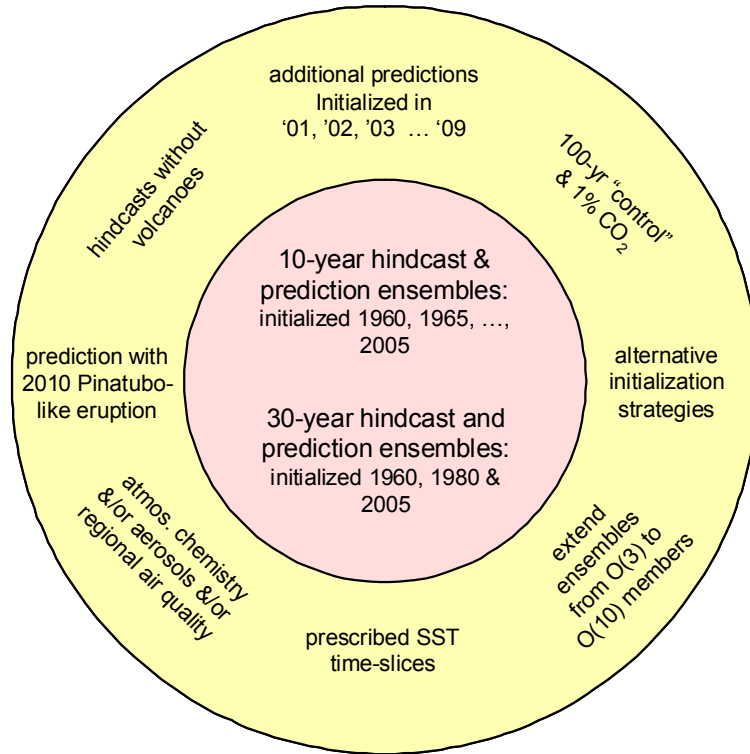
10-year hindcast & prediction ensembles: initialized 1960, 1965, …, 2005

30-year hindcast and prediction ensembles: initialized 1960, 1980 & 2005

additional predictions Initialized in '01, '02, '03 … '09

100-yr "control" & 1% $CO_2$

alternative initialization strategies

extend ensembles from O(3) to O(10) members

prescribed SST time-slices

atmos. chemistry &/or aerosols &/or regional air quality

prediction with 2010 Pinatubo-like eruption

hindcasts without volcanoes